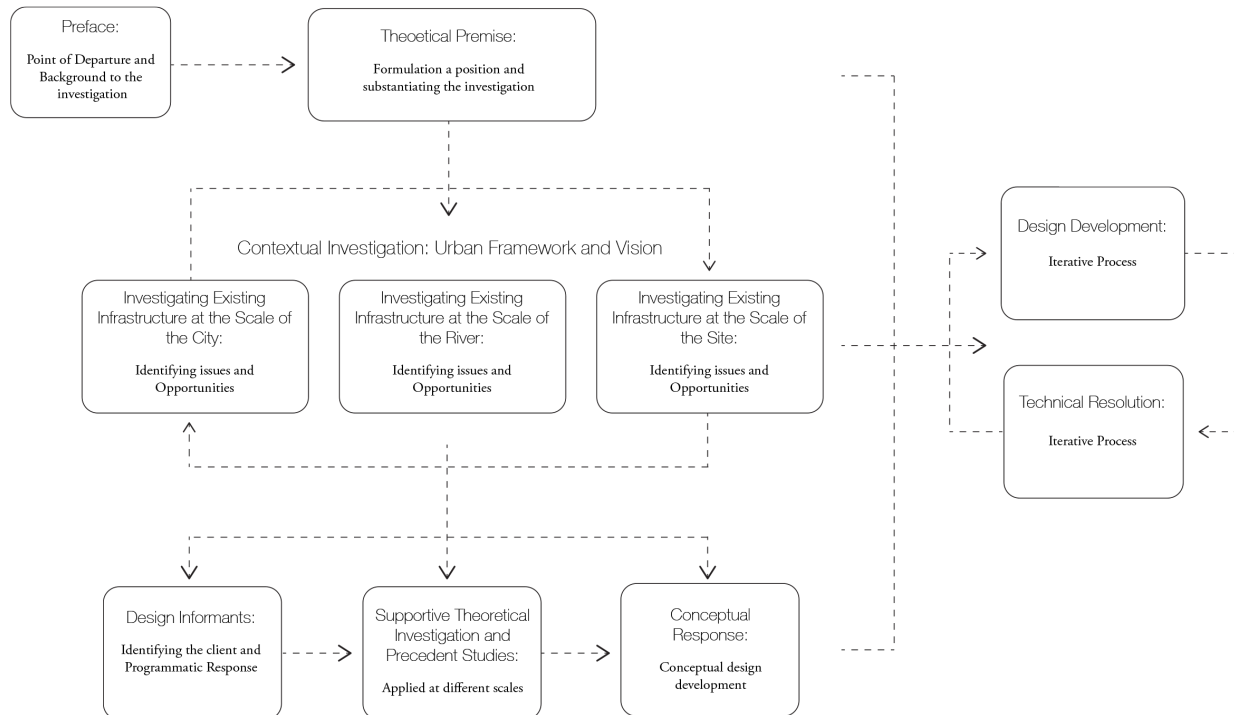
Preface:

Point of Departure and Background to the investigation

Theoetical Premise:

Formulation a position and substantiating the investigation

Contextual Investigation: Urban Framework and Vision

Investigating Existing Infrastructure at the Scale of the City:

Identifying issues and Opportunities

Investigating Existing Infrastructure at the Scale of the River:

Identifying issues and Opportunities

Investigating Existing Infrastructure at the Scale of the Site:

Identifying issues and Opportunities

Design Development:

Iterative Process

Technical Resolution:

Iterative Process

Design Informants:

Identifying the client and Programmatic Response

Supportive Theoretical Investigation and Precedent Studies:

Applied at different scales

Conceptual Response:

Conceptual design development